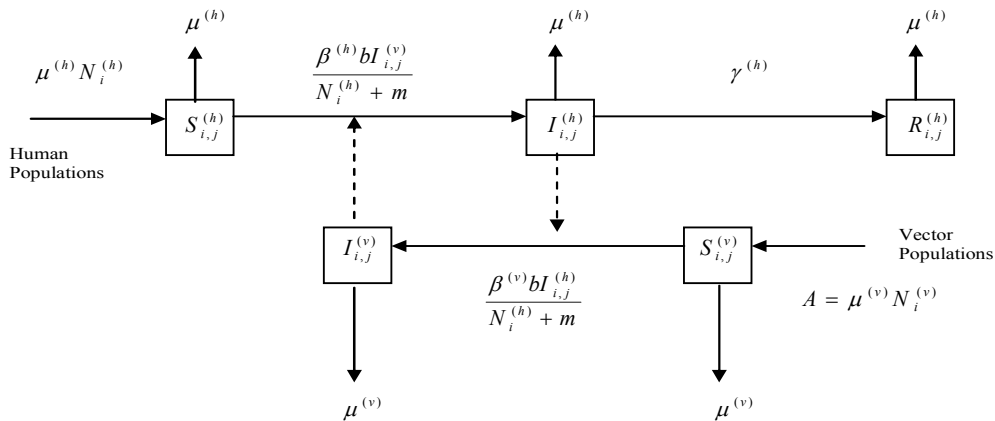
$\mu^{(h)}$

$\mu^{(h)}$

$\mu^{(h)}$

$\mu^{(h)} N_i^{(h)}$

$\frac{\beta^{(h)} b I_{i,j}^{(v)}}{N_i^{(h)} + m}$

$\gamma^{(h)}$

$S_{i,j}^{(h)}$

$I_{i,j}^{(h)}$

$R_{i,j}^{(h)}$

Human Populations

$I_{i,j}^{(v)}$

$S_{i,j}^{(v)}$

Vector Populations

$\frac{\beta^{(v)} b I_{i,j}^{(h)}}{N_i^{(h)} + m}$

$A = \mu^{(v)} N_i^{(v)}$

$\mu^{(v)}$

$\mu^{(v)}$